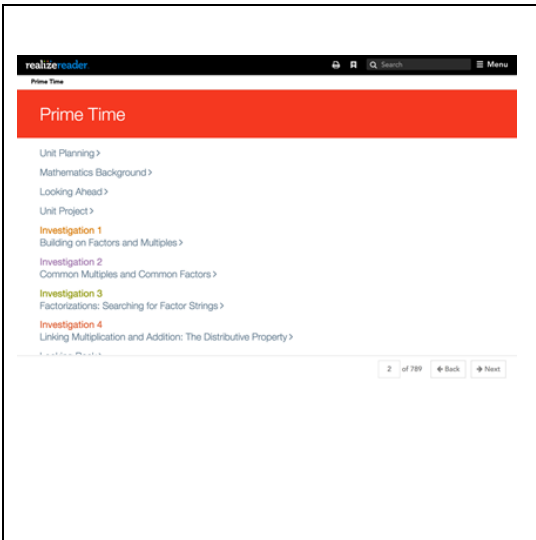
realizereader

Search

Menu

Prime Time

Prime Time

Unit Planning >

Mathematics Background >

Looking Ahead >

Unit Project >

Investigation 1
Building on Factors and Multiples >

Investigation 2
Common Multiples and Common Factors >

Investigation 3
Factorizations: Searching for Factor Strings >

Investigation 4
Linking Multiplication and Addition: The Distributive Property >

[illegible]

2 of 789 Back Next